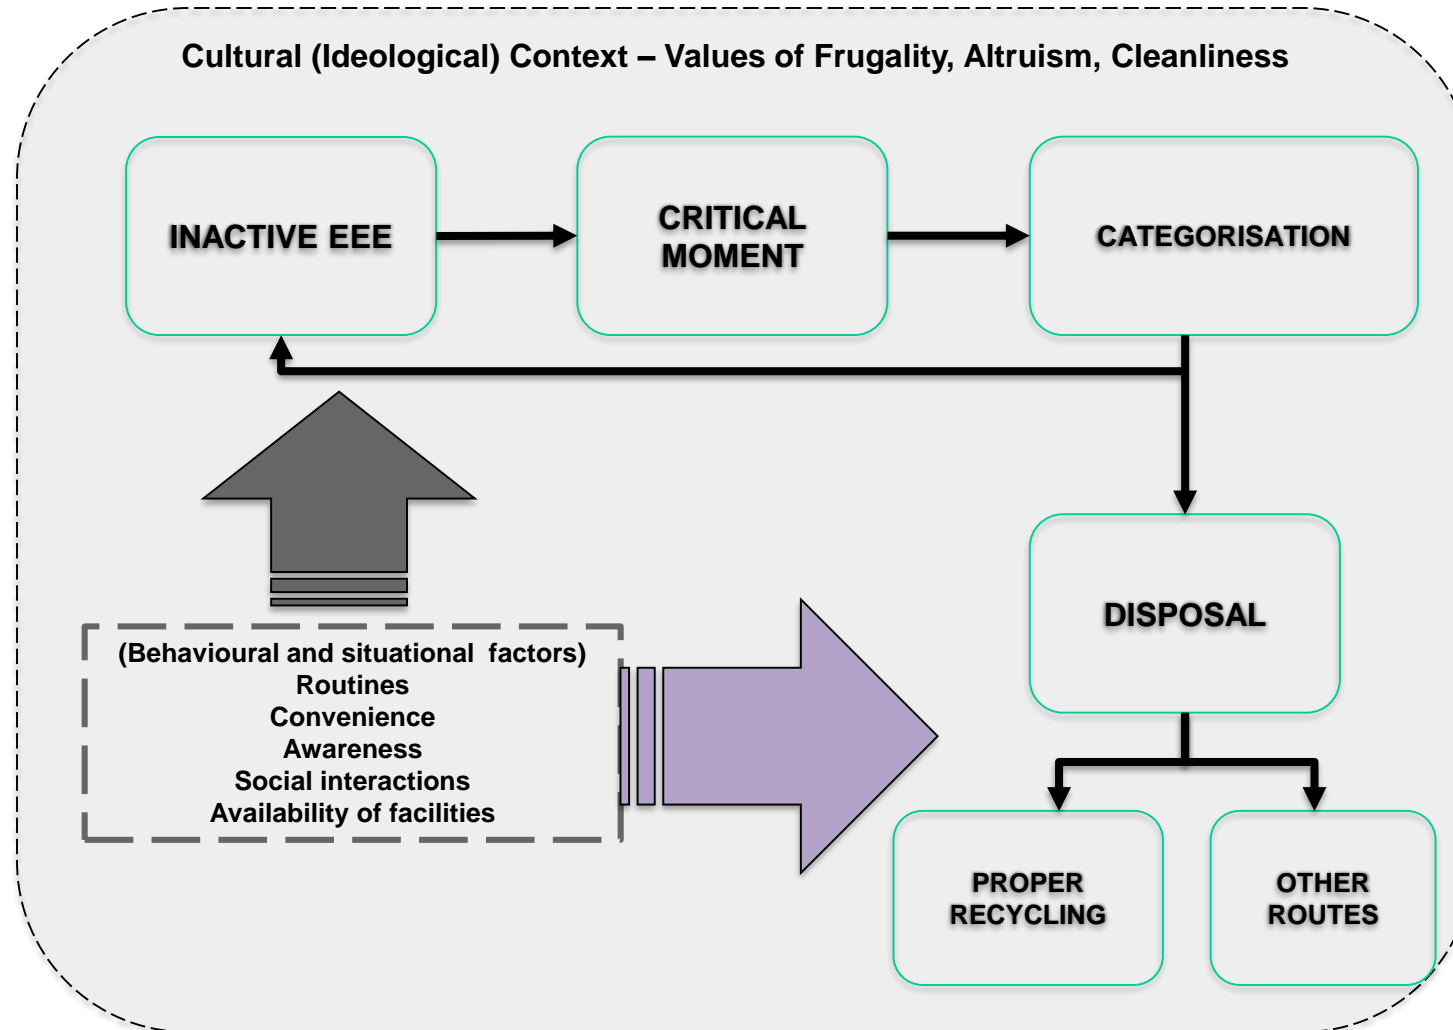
Cultural (Ideological) Context – Values of Frugality, Altruism, Cleanliness

INACTIVE EEE

CRITICAL MOMENT

CATEGORISATION

DISPOSAL

(Behavioural and situational factors)
Routines
Convenience
Awareness
Social interactions
Availability of facilities

PROPER RECYCLING

OTHER ROUTES